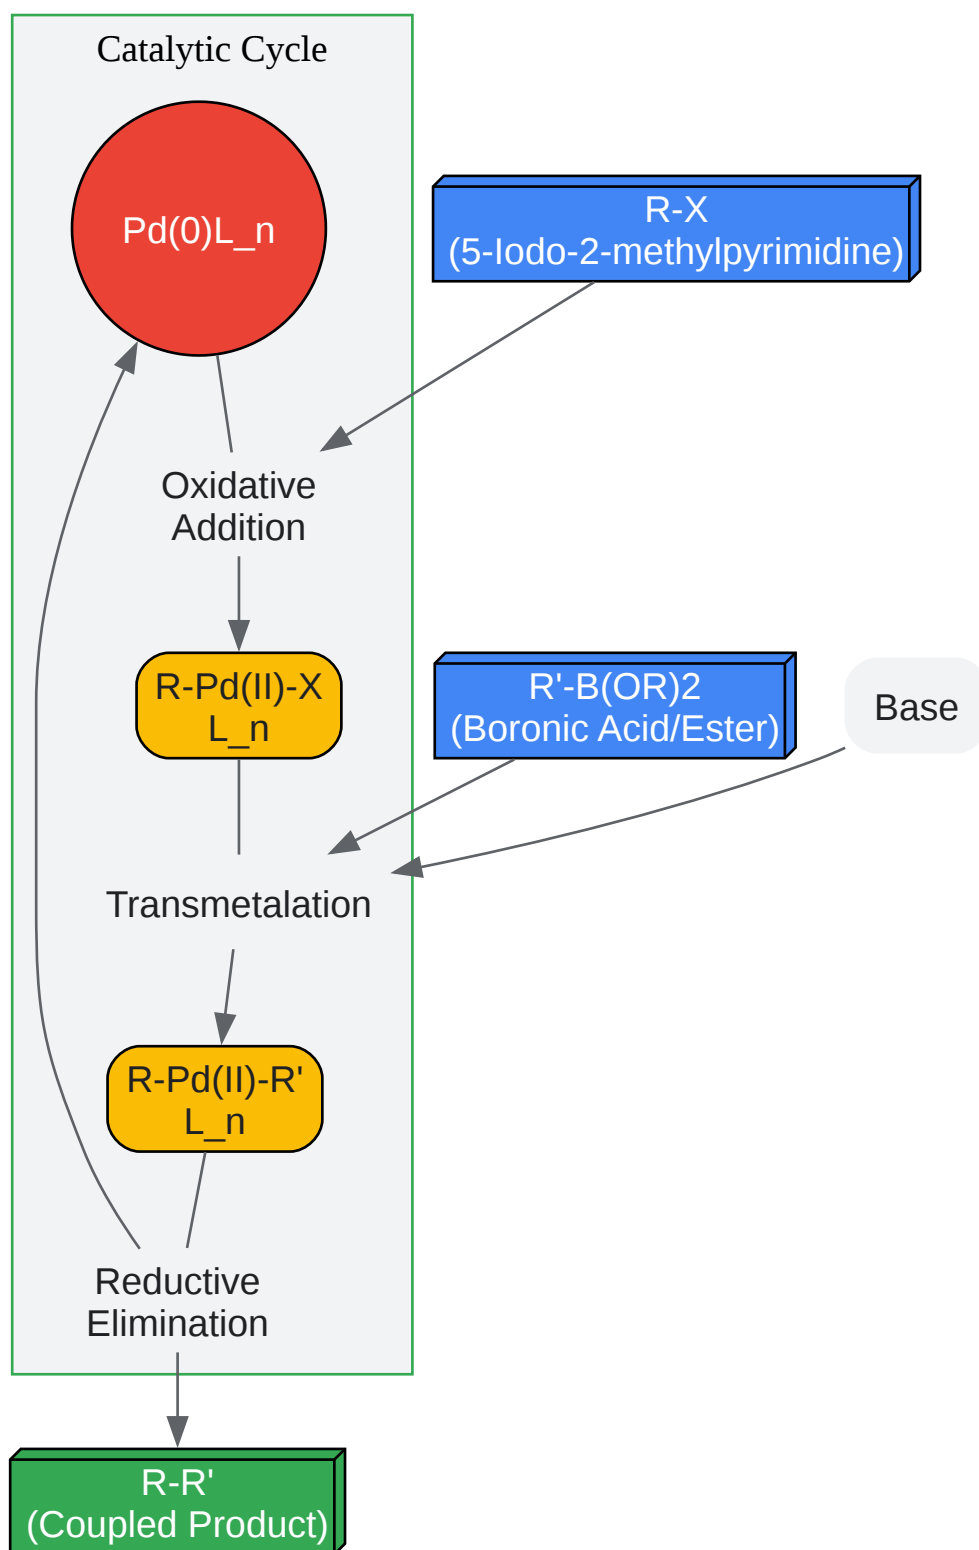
Catalytic Cycle

Pd(0)L_n

R-X
(5-Iodo-2-methylpyrimidine)

Oxidative
Addition

R-Pd(II)-X
L_n

R'-B(OR)2
(Boronic Acid/Ester)

Base

Transmetalation

R-Pd(II)-R'
L_n

Reductive
Elimination

R-R'
(Coupled Product)